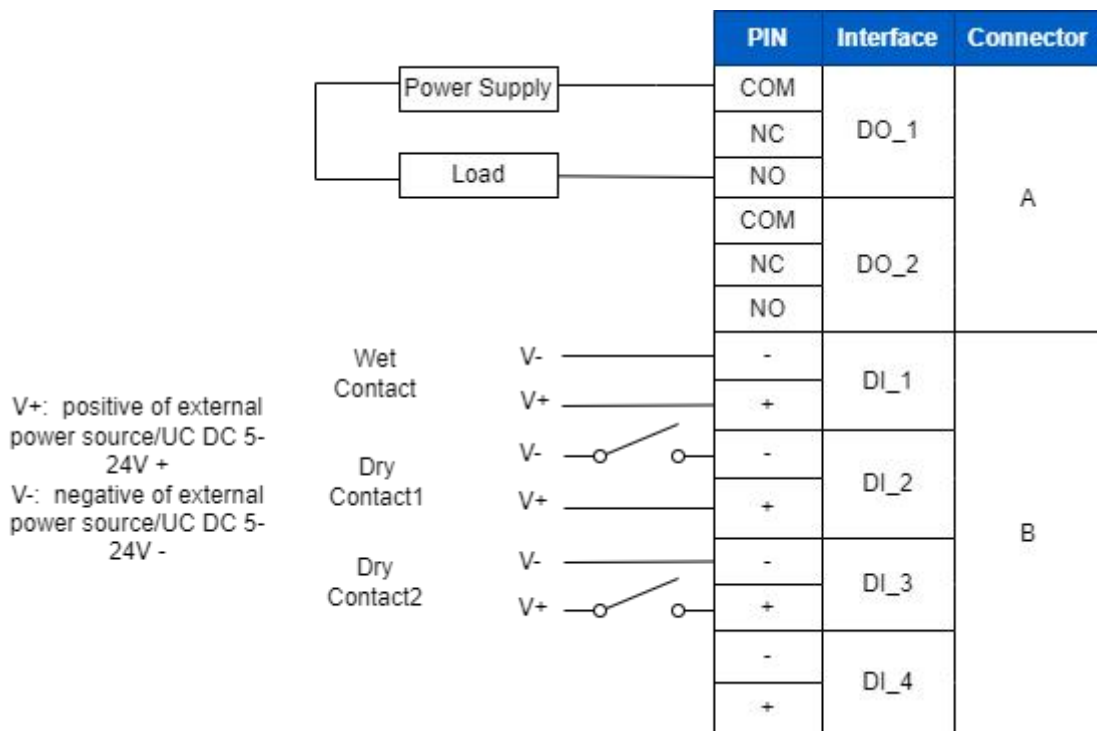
| PIN | Interface | Connector |
|---|---|---|
| COM | DO_1 | A |
| NC | | |
| NO | | |
| COM | DO_2 | |
| NC | | |
| NO | | |
| - | DI_1 | B |
| + | | |
| - | DI_2 | |
| + | | |
| - | DI_3 | |
| + | | |
| - | DI_4 | |
| + | | |

Power Supply

Load

Wet Contact
V-
V+

Dry Contact1
V-
V+

Dry Contact2
V-
V+

V+: positive of external power source/UC DC 5-24V +
V-: negative of external power source/UC DC 5-24V -